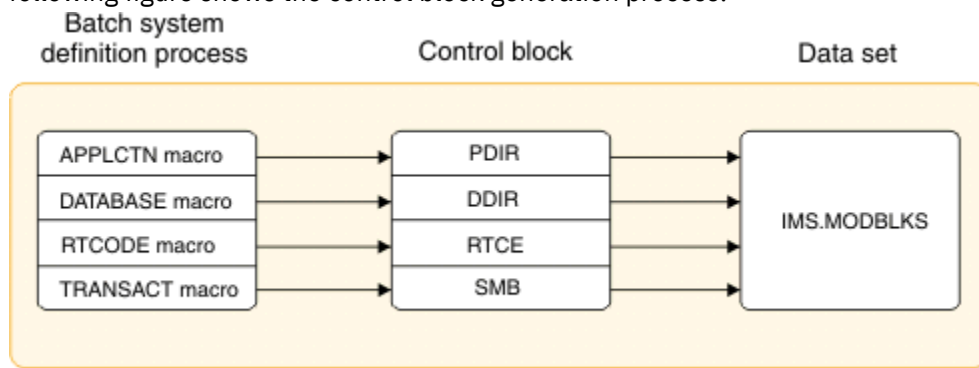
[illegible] following figure shows the control block generation process.

Batch system definition process

Control block

Data set

APPLCTN macro

DATABASE macro

RTCODE macro

TRANSACT macro

PDIR

DDIR

RTCE

SMB

IMS.MODBLKS